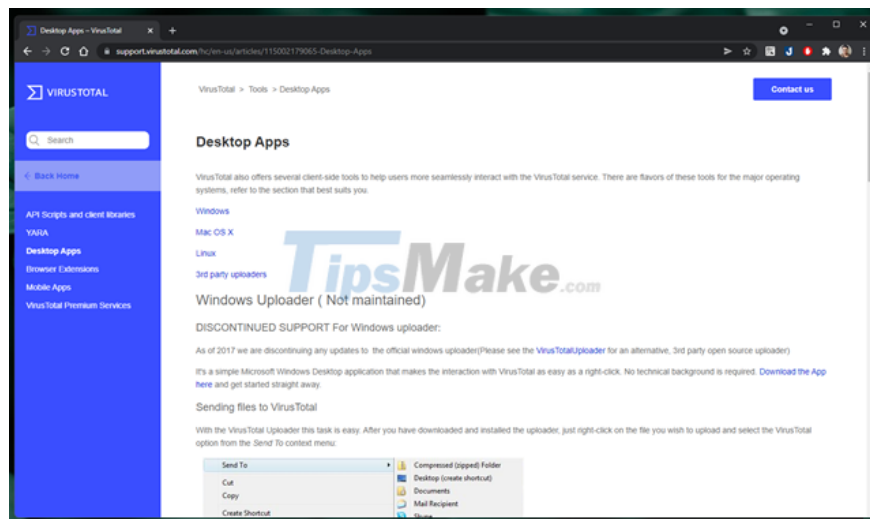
Desktop Apps – VirusTotal
support.virustotal.com/hc/en-us/articles/115002179065-Desktop-Apps

VIRUSTOTAL

Search

< Back Home

API Scripts and client libraries
YARA
Desktop Apps
Browser Extensions
Mobile Apps
VirusTotal Premium Services

VirusTotal > Tools > Desktop Apps

Contact us

Desktop Apps

VirusTotal also offers several client-side tools to help users more seamlessly interact with the VirusTotal service. There are flavors of these tools for the major operating systems, refer to the section that best suits you.

Windows

Mac OS X

Linux

3rd party uploaders

TipsMake.com

Windows Uploader ( Not maintained)

DISCONTINUED SUPPORT For Windows uploader:

As of 2017 we are discontinuing any updates to the official windows uploader(Please see the VirusTotalUploader for an alternative, 3rd party open source uploader)

It's a simple Microsoft Windows Desktop application that makes the interaction with VirusTotal as easy as a right-click. No technical background is required. Download the App here and get started straight away.

Sending files to VirusTotal

With the VirusTotal Uploader this task is easy. After you have downloaded and installed the uploader, just right-click on the file you wish to upload and select the VirusTotal option from the Send To context menu:

Send To
Cut
Copy
Create Shortcut

Compressed (zipped) Folder
Desktop (create shortcut)
Documents
Mail Recipient
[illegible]